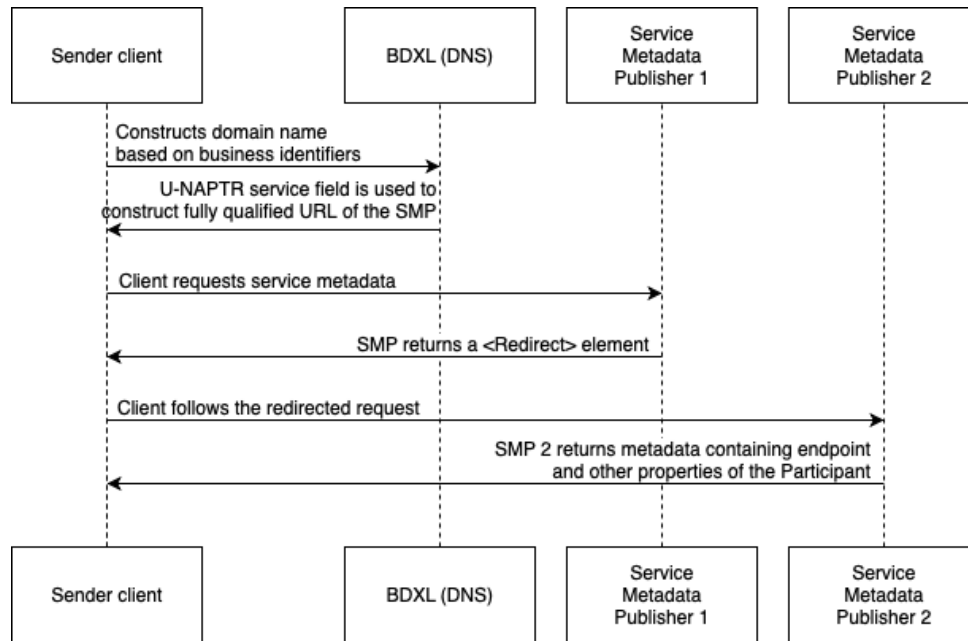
Sender client

BDXL (DNS)

Service Metadata Publisher 1

Service Metadata Publisher 2

Constructs domain name based on business identifiers

U-NAPTR service field is used to construct fully qualified URL of the SMP

Client requests service metadata

SMP returns a <Redirect> element

Client follows the redirected request

SMP 2 returns metadata containing endpoint and other properties of the Participant

Sender client

BDXL (DNS)

Service Metadata Publisher 1

Service Metadata Publisher 2